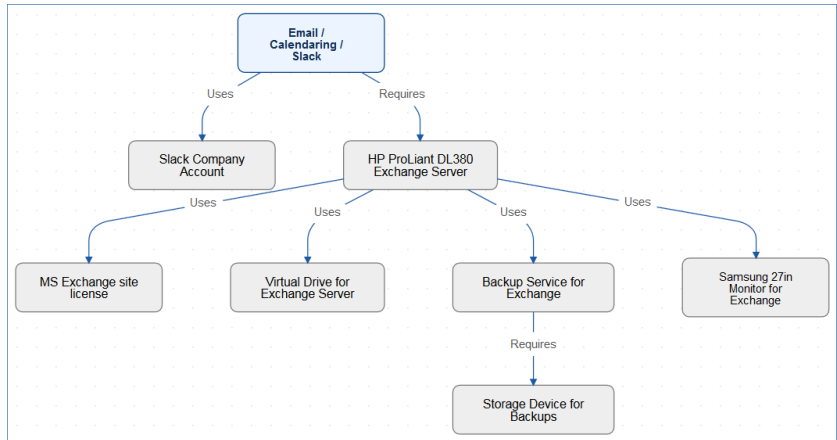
Email / Calendaring / Slack

Uses

Requires

Slack Company Account

HP ProLiant DL380 Exchange Server

Uses

Uses

Uses

Uses

MS Exchange site license

Virtual Drive for Exchange Server

Backup Service for Exchange

Samsung 27in Monitor for Exchange

Requires

Storage Device for Backups